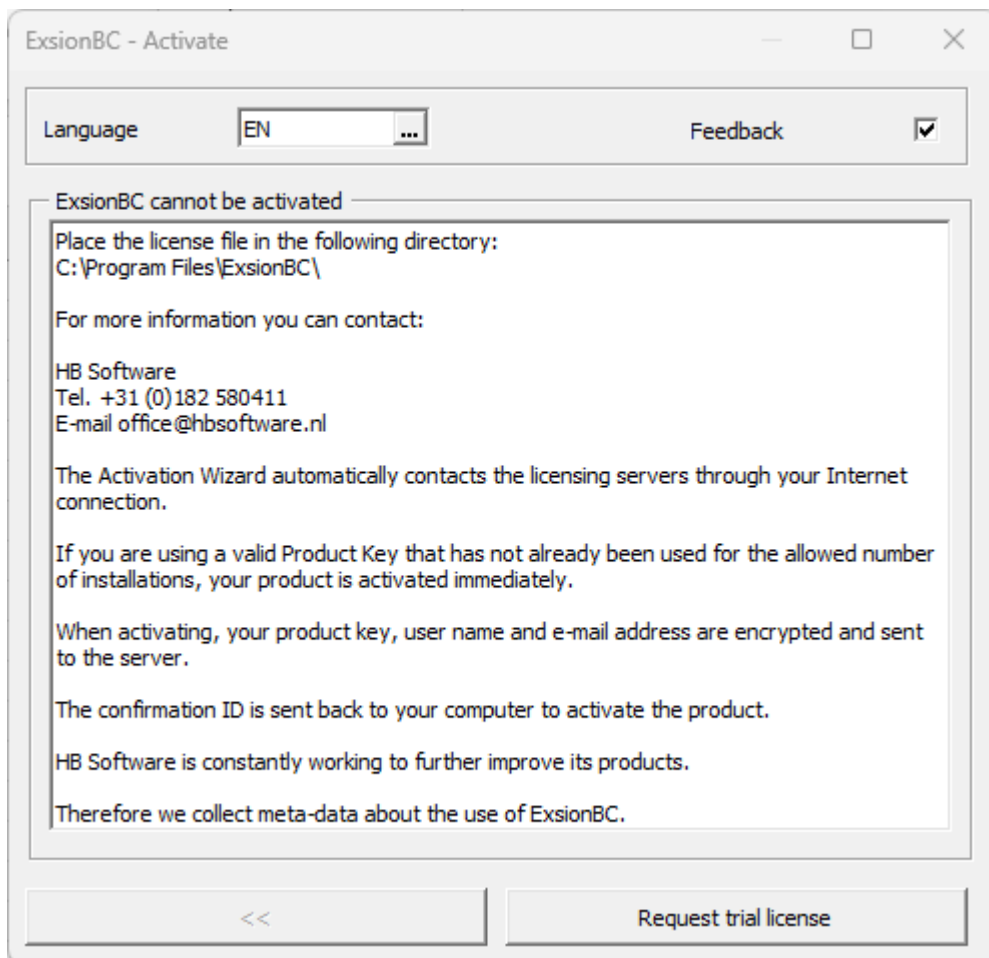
ExsionBC - Activate

Language EN ... Feedback

ExsionBC cannot be activated

Place the license file in the following directory:
C:\Program Files\ExsionBC\

For more information you can contact:

HB Software
Tel. +31 (0)182 580411
E-mail office@hbsoftware.nl

The Activation Wizard automatically contacts the licensing servers through your Internet connection.

If you are using a valid Product Key that has not already been used for the allowed number of installations, your product is activated immediately.

When activating, your product key, user name and e-mail address are encrypted and sent to the server.

The confirmation ID is sent back to your computer to activate the product.

HB Software is constantly working to further improve its products.

Therefore we collect meta-data about the use of ExsionBC.

<< Request trial license